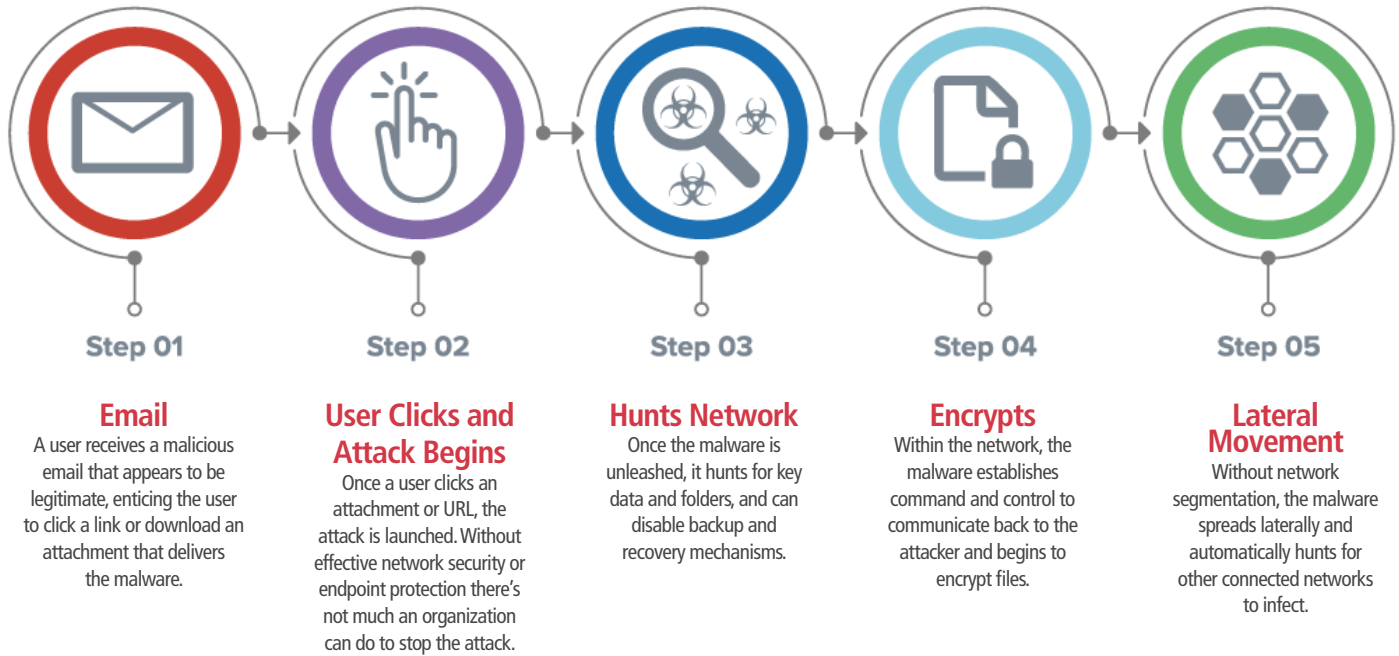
Step 01

Email

A user receives a malicious email that appears to be legitimate, enticing the user to click a link or download an attachment that delivers the malware.

Step 02

User Clicks and Attack Begins

Once a user clicks an attachment or URL, the attack is launched. Without effective network security or endpoint protection there's not much an organization can do to stop the attack.

Step 03

Hunts Network

Once the malware is unleashed, it hunts for key data and folders, and can disable backup and recovery mechanisms.

Step 04

Encrypts

Within the network, the malware establishes command and control to communicate back to the attacker and begins to encrypt files.

Step 05

Lateral Movement

Without network segmentation, the malware spreads laterally and automatically hunts for other connected networks to infect.